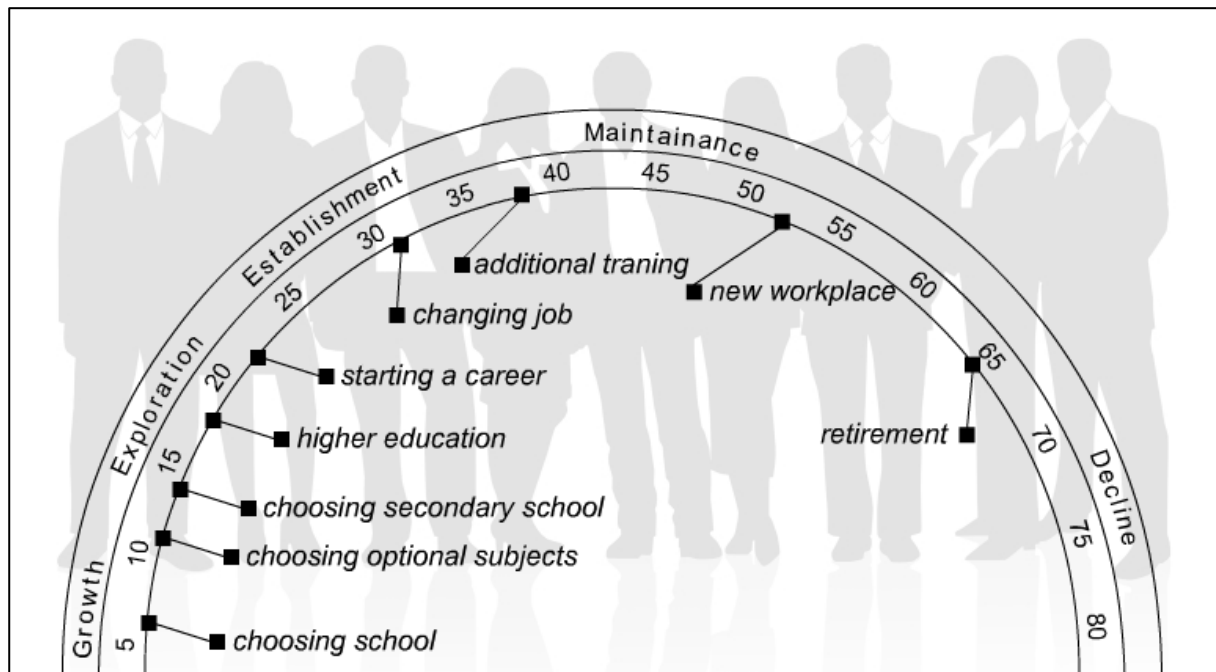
Growth
Exploration
Establishment
Maintainance
Decline

5
10
15
20
25
30
35
40
45
50
55
60
65
70
75
80

choosing school
choosing optional subjects
choosing secondary school
higher education
starting a career
changing job
additional traning
new workplace
retirement